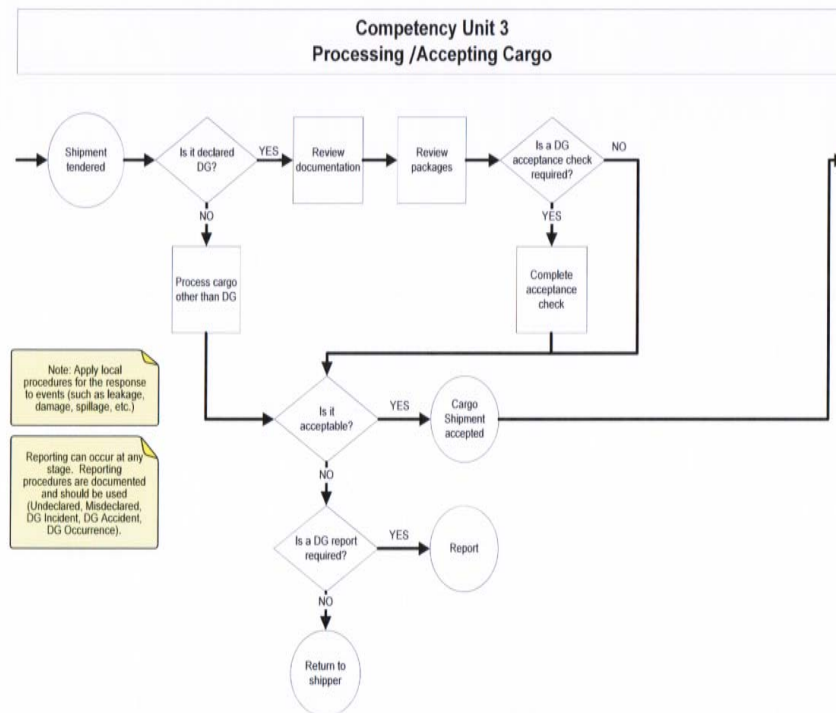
Competency Unit 3
Processing /Accepting Cargo

Shipment tendered

Is it declared DG?

YES

Review documentation

Review packages

Is a DG acceptance check required?

NO

YES

Complete acceptance check

NO

Process cargo other than DG

Note: Apply local procedures for the response to events (such as leakage, damage, spillage, etc.)

Reporting can occur at any stage. Reporting procedures are documented and should be used (Undeclared, Misdeclared, DG Incident, DG Accident, DG Occurrence).

Is it acceptable?

YES

Cargo Shipment accepted

NO

Is a DG report required?

YES

Report

NO

Return to shipper